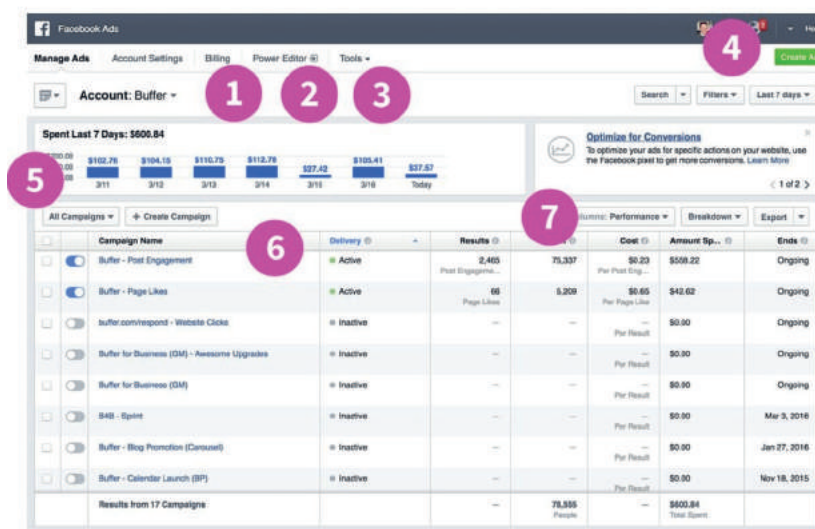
Facebook Ads

Manage Ads Account Settings Billing Power Editor Tools

1 2 3 4

Create Ad

Account: Buffer

Search Filters Last 7 days

Spent Last 7 Days: $600.84

5

$102.76 $104.15 $110.75 $112.78 $27.42 $105.41 $37.57
3/11 3/12 3/13 3/14 3/15 3/16 Today

Optimize for Conversions
To optimize your ads for specific actions on your website, use the Facebook pixel to get more conversions. Learn More

1 of 2

All Campaigns + Create Campaign

6 7

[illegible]umns: Performance Breakdown Export

| | | Campaign Name | Delivery | Results | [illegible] | Cost | Amount Sp... | Ends |
|---|---|---|---|---|---|---|---|---|
| | | Buffer - Post Engagement | Active | 2,465 Post Engageme... | 75,337 | $0.23 Per Post Eng... | $558.22 | Ongoing |
| | | Buffer - Page Likes | Active | 66 Page Likes | 5,209 | $0.65 Per Page Like | $42.62 | Ongoing |
| | | buffer.com/respond - Website Clicks | Inactive | — | — | — Per Result | $0.00 | Ongoing |
| | | Buffer for Business (GM) - Awesome Upgrades | Inactive | — | — | — Per Result | $0.00 | Ongoing |
| | | Buffer for Business (GM) | Inactive | — | — | — Per Result | $0.00 | Ongoing |
| | | B4B - Sprint | Inactive | — | — | — Per Result | $0.00 | Mar 3, 2016 |
| | | Buffer - Blog Promotion (Carousel) | Inactive | — | — | — Per Result | $0.00 | Jan 27, 2016 |
| | | Buffer - Calendar Launch (BP) | Inactive | — | — | — Per Result | $0.00 | Nov 18, 2015 |
| | | Results from 17 Campaigns | | — | 78,555 People | — | $600.84 Total Spent | |